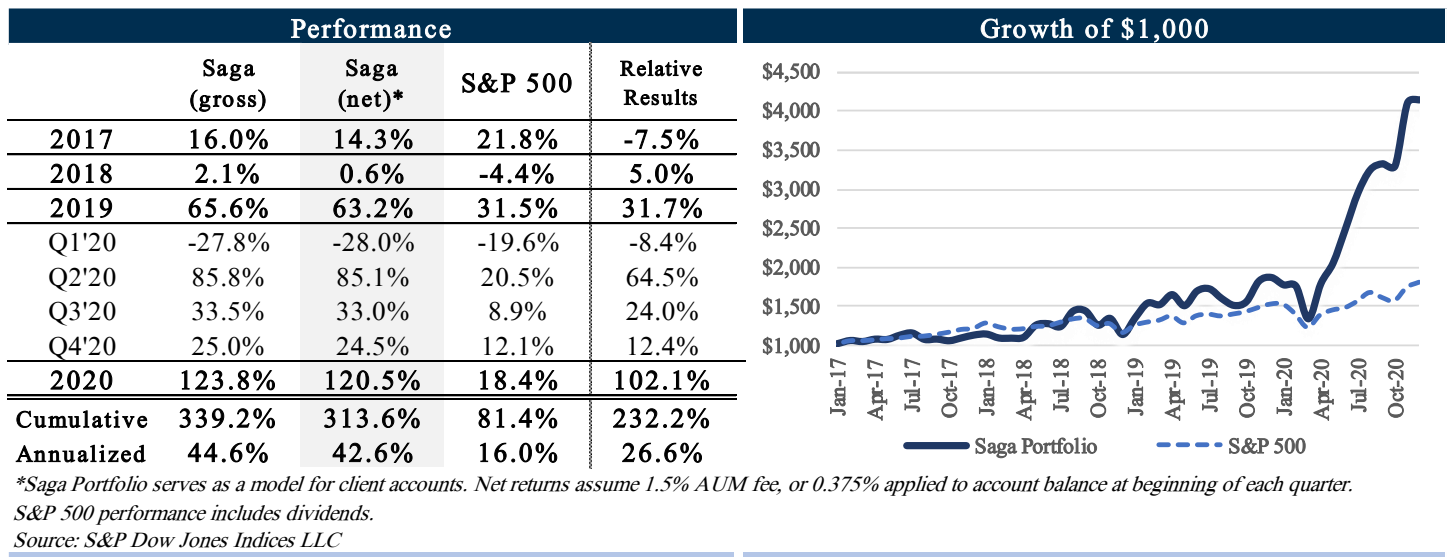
Performance

| | Saga (gross) | Saga (net)* | S&P 500 | Relative Results |
|---|---|---|---|---|
| 2017 | 16.0% | 14.3% | 21.8% | -7.5% |
| 2018 | 2.1% | 0.6% | -4.4% | 5.0% |
| 2019 | 65.6% | 63.2% | 31.5% | 31.7% |
| Q1'20 | -27.8% | -28.0% | -19.6% | -8.4% |
| Q2'20 | 85.8% | 85.1% | 20.5% | 64.5% |
| Q3'20 | 33.5% | 33.0% | 8.9% | 24.0% |
| Q4'20 | 25.0% | 24.5% | 12.1% | 12.4% |
| 2020 | 123.8% | 120.5% | 18.4% | 102.1% |
| Cumulative | 339.2% | 313.6% | 81.4% | 232.2% |
| Annualized | 44.6% | 42.6% | 16.0% | 26.6% |

Growth of $1,000

$4,500
$4,000
$3,500
$3,000
$2,500
$2,000
$1,500
$1,000

Jan-17 Apr-17 Jul-17 Oct-17 Jan-18 Apr-18 Jul-18 Oct-18 Jan-19 Apr-19 Jul-19 Oct-19 Jan-20 Apr-20 Jul-20 Oct-20

Saga Portfolio
S&P 500

*Saga Portfolio serves as a model for client accounts. Net returns assume 1.5% AUM fee, or 0.375% applied to account balance at beginning of each quarter.
S&P 500 performance includes dividends.
Source: S&P Dow Jones Indices LLC